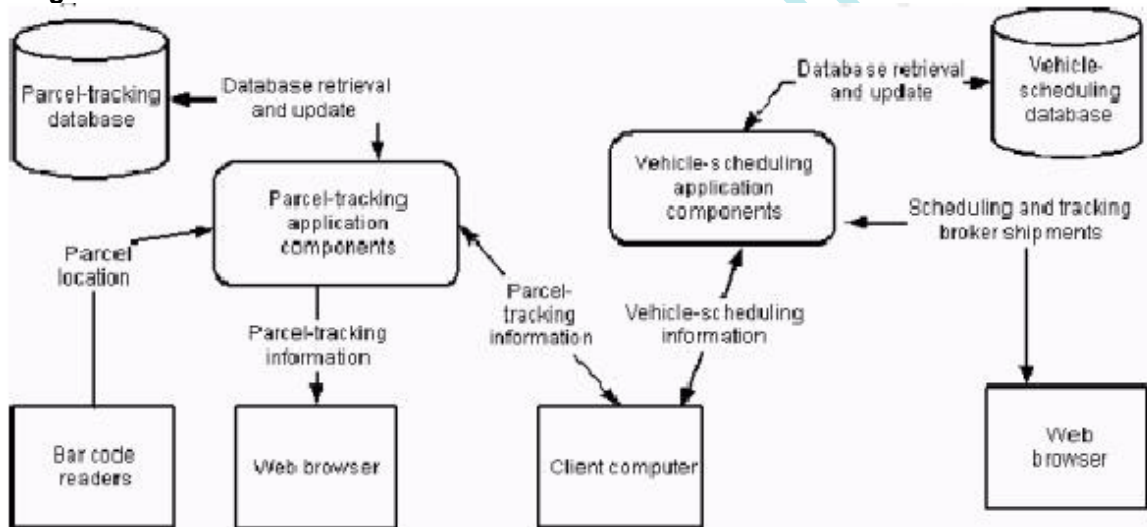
Parcel-tracking database

Database retrieval and update

Database retrieval and update

Vehicle-scheduling database

Vehicle-scheduling application components

Parcel-tracking application components

Scheduling and tracking broker shipments

Parcel location

Parcel-tracking information

Vehicle-scheduling information

Parcel-tracking information

Bar code readers

Web browser

Client computer

Web browser